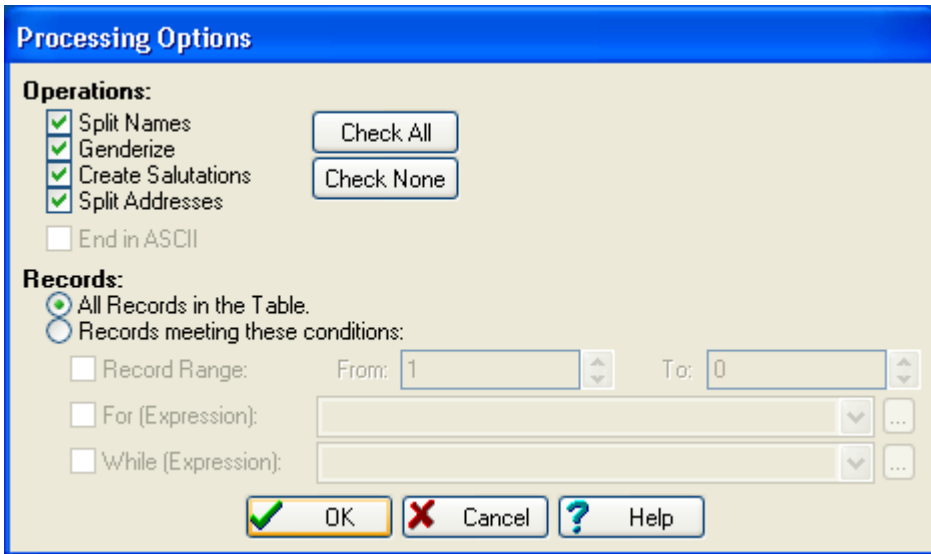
Processing Options

Operations:

Split Names
Genderize
Create Salutations
Split Addresses

Check All
Check None

End in ASCII

Records:

All Records in the Table.
Records meeting these conditions:

Record Range: From: 1 To: 0
For (Expression): ...
While (Expression): ...

OK
Cancel
Help